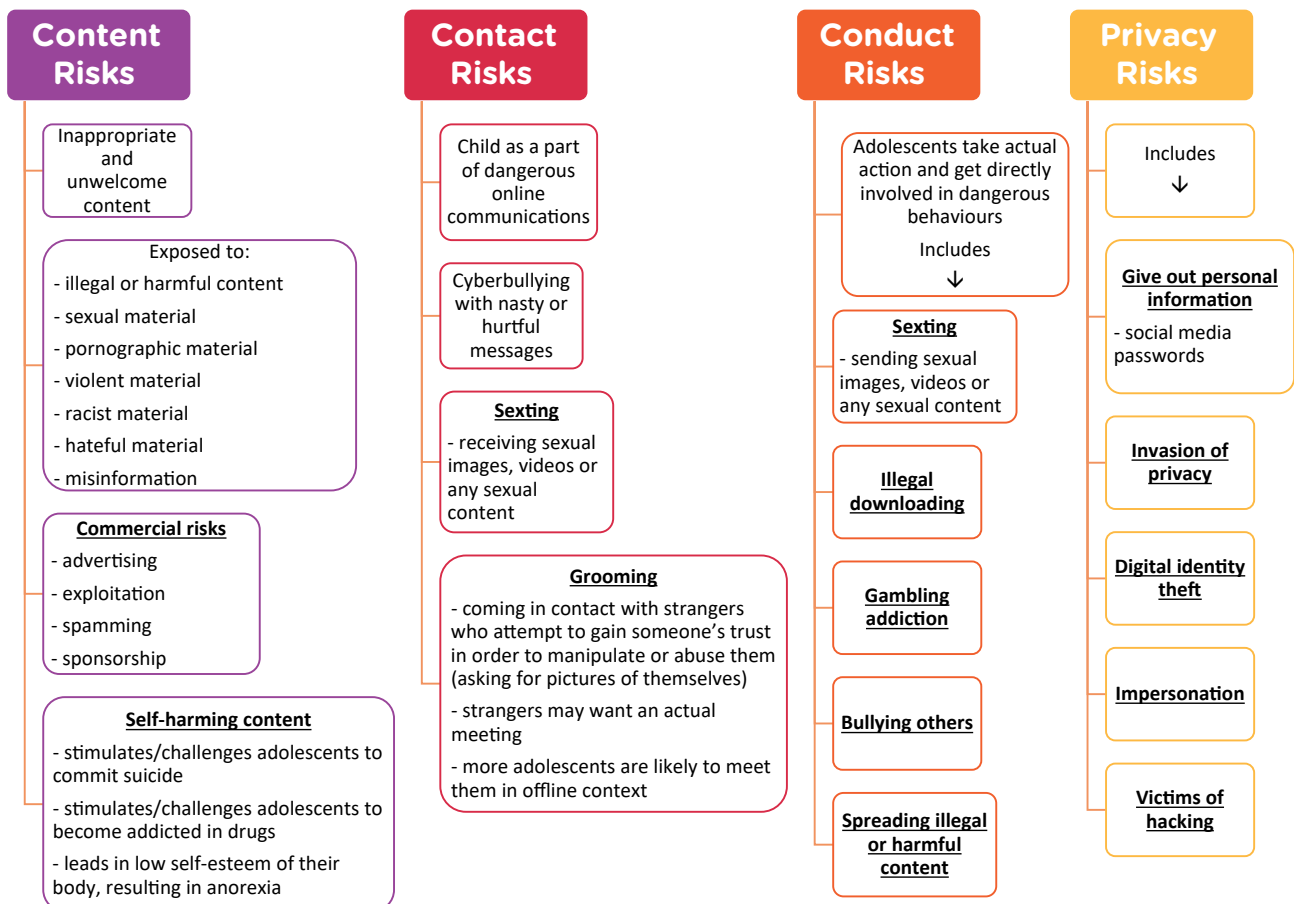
Content Risks

Inappropriate and unwelcome content

Exposed to:
- illegal or harmful content
- sexual material
- pornographic material
- violent material
- racist material
- hateful material
- misinformation

Commercial risks
- advertising
- exploitation
- spamming
- sponsorship

Self-harming content
- stimulates/challenges adolescents to commit suicide
- stimulates/challenges adolescents to become addicted in drugs
- leads in low self-esteem of their body, resulting in anorexia

Contact Risks

Child as a part of dangerous online communications

Cyberbullying with nasty or hurtful messages

Sexting
- receiving sexual images, videos or any sexual content

Grooming
- coming in contact with strangers who attempt to gain someone's trust in order to manipulate or abuse them (asking for pictures of themselves)
- strangers may want an actual meeting
- more adolescents are likely to meet them in offline context

Conduct Risks

Adolescents take actual action and get directly involved in dangerous behaviours
Includes
↓

Sexting
- sending sexual images, videos or any sexual content

Illegal downloading

Gambling addiction

Bullying others

Spreading illegal or harmful content

Privacy Risks

Includes
↓

Give out personal information
- social media passwords

Invasion of privacy

Digital identity theft

Impersonation

Victims of hacking